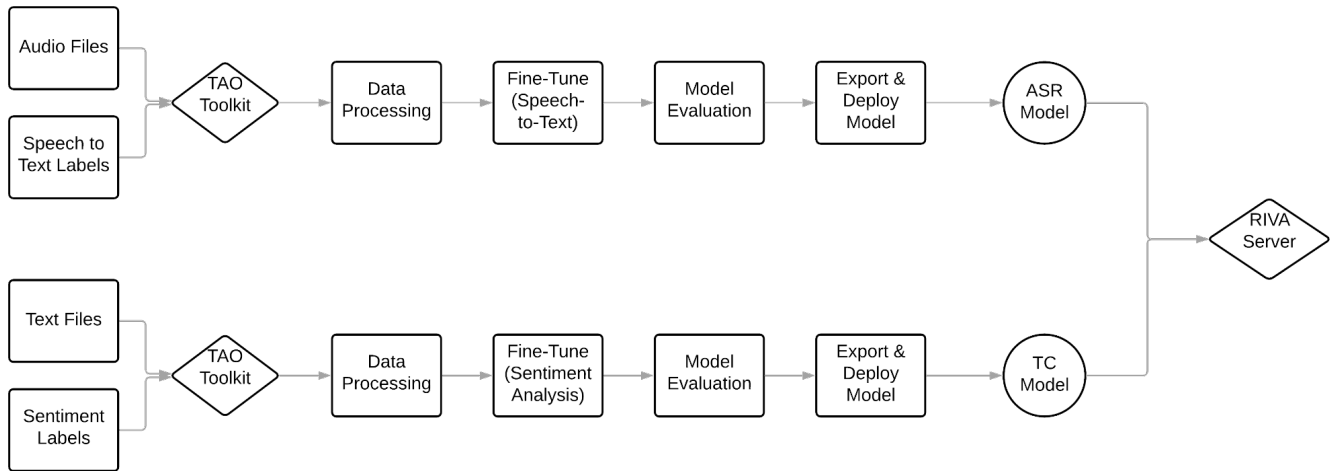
Audio Files

Speech to Text Labels

TAO Toolkit

Data Processing

Fine-Tune (Speech-to-Text)

Model Evaluation

Export & Deploy Model

ASR Model

RIVA Server

Text Files

Sentiment Labels

TAO Toolkit

Data Processing

Fine-Tune (Sentiment Analysis)

Model Evaluation

Export & Deploy Model

TC Model